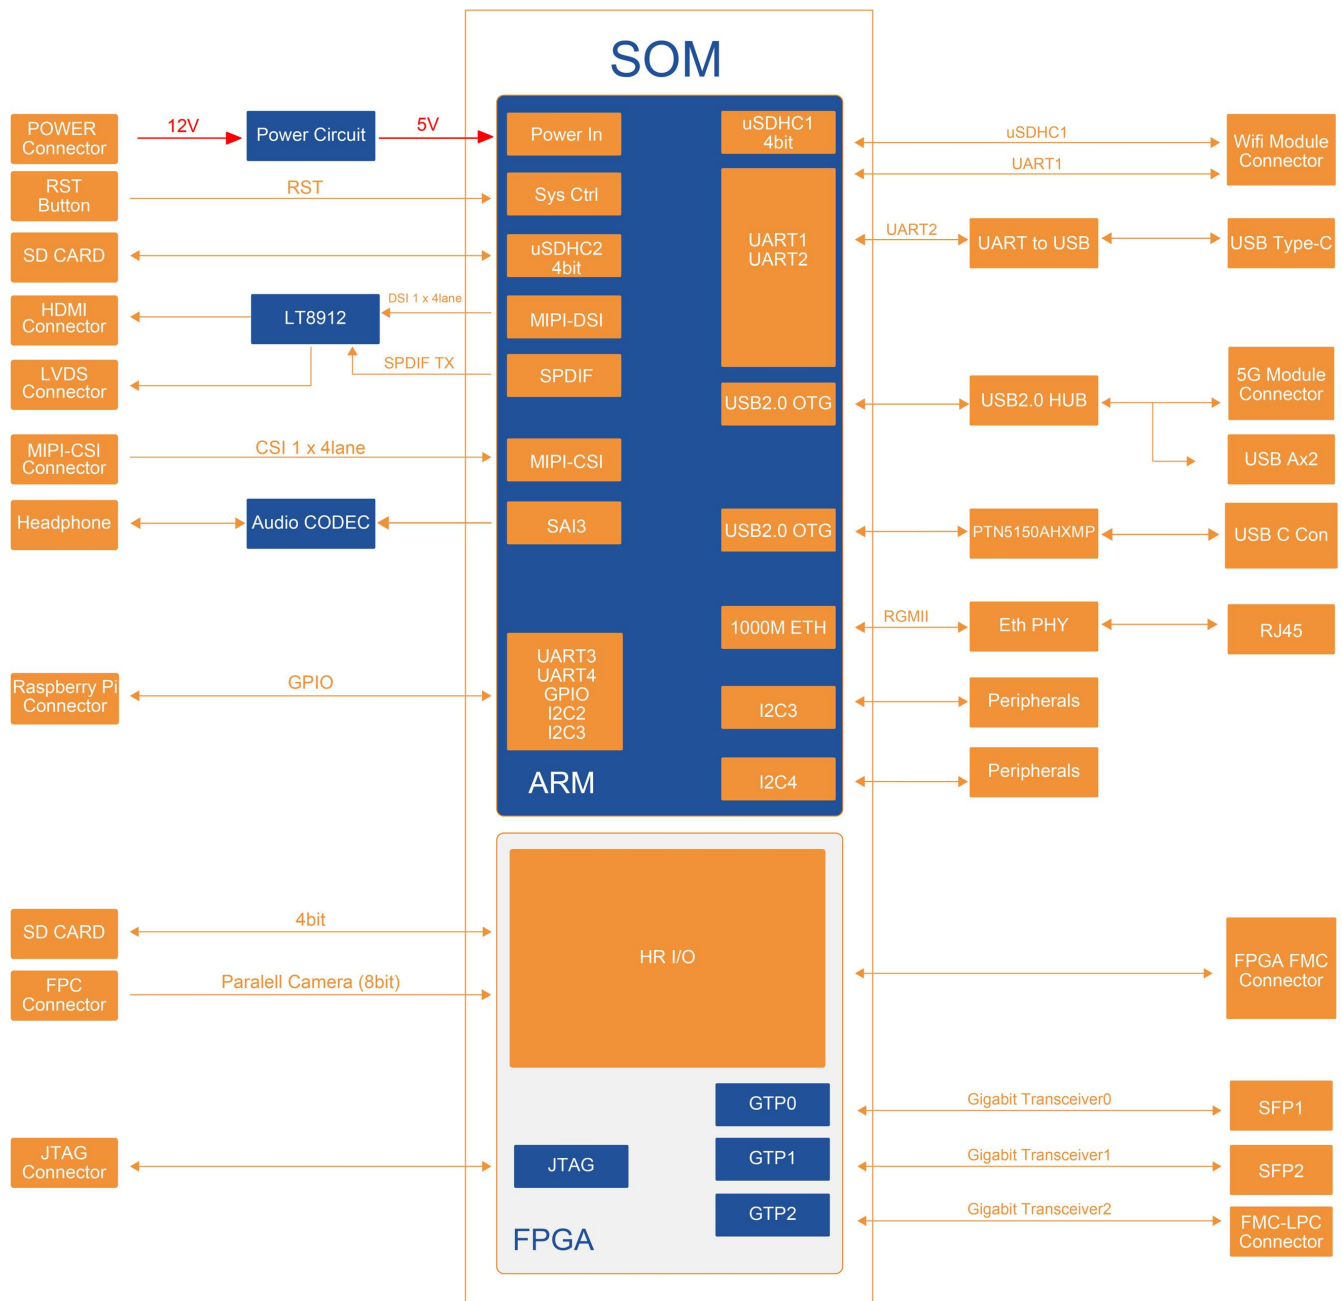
SOM

POWER Connector
12V
Power Circuit
5V
Power In
uSDHC1 4bit
uSDHC1
UART1
Wifi Module Connector

RST Button
RST
Sys Ctrl

SD CARD
uSDHC2 4bit
UART1 UART2
UART2
UART to USB
USB Type-C

HDMI Connector
LT8912
DSI 1 x 4lane
MIPI-DSI

LVDS Connector
SPDIF TX
SPDIF
USB2.0 OTG
USB2.0 HUB
5G Module Connector
USB Ax2

MIPI-CSI Connector
CSI 1 x 4lane
MIPI-CSI

Headphone
Audio CODEC
SAI3
USB2.0 OTG
PTN5150AHXMP
USB C Con

1000M ETH
RGMII
Eth PHY
RJ45

Raspberry Pi Connector
GPIO
UART3 UART4 GPIO I2C2 I2C3
I2C3
Peripherals

ARM
I2C4
Peripherals

SD CARD
4bit
HR I/O
FPGA FMC Connector

FPC Connector
Paralell Camera (8bit)

GTP0
Gigabit Transceiver0
SFP1

JTAG Connector
JTAG
GTP1
Gigabit Transceiver1
SFP2

GTP2
Gigabit Transceiver2
FMC-LPC Connector

FPGA